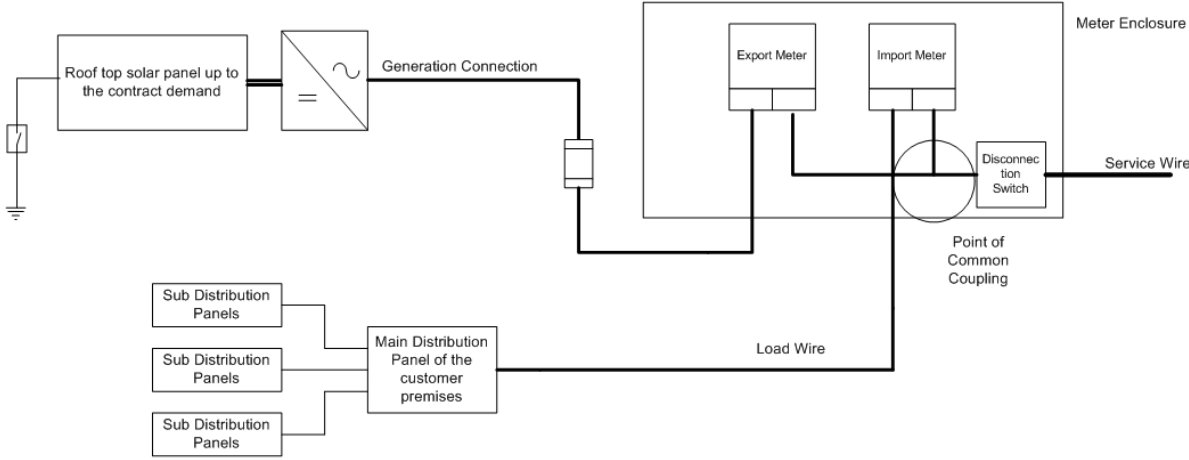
Meter Enclosure

Roof top solar panel up to the contract demand

Generation Connection

Export Meter

Import Meter

Disconnection Switch

Service Wire

Point of Common Coupling

Sub Distribution Panels

Sub Distribution Panels

Sub Distribution Panels

Main Distribution Panel of the customer premises

Load Wire